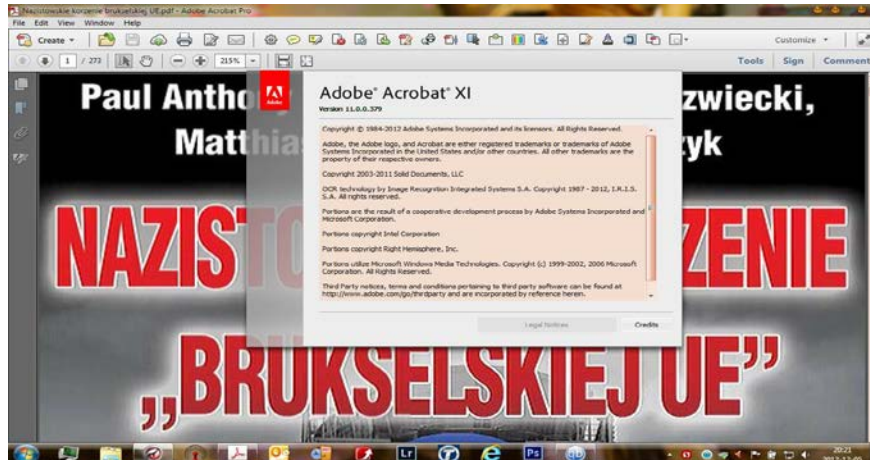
Nazistowskie korzenie brukselskiej UE.pdf - Adobe Acrobat Pro

File Edit View Window Help

Create

1 / 273

215%

Customize

Tools Sign Comment

Paul Antho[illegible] zwiecki,

Matthias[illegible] yk

NAZIST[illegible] ZENIE

„BRUKSELSKIEJ UE”

Adobe

Adobe® Acrobat® XI

Version 11.0.0.379

Copyright © 1984-2012 Adobe Systems Incorporated and its licensors. All Rights Reserved.

Adobe, the Adobe logo, and Acrobat are either registered trademarks or trademarks of Adobe Systems Incorporated in the United States and/or other countries. All other trademarks are the property of their respective owners.

Copyright 2003-2011 Solid Documents, LLC

OCR technology by Image Recognition Integrated Systems S.A. Copyright 1987 - 2012, I.R.I.S. S.A. All rights reserved.

Portions are the result of a cooperative development process by Adobe Systems Incorporated and Microsoft Corporation.

Portions copyright Intel Corporation

Portions copyright Right Hemisphere, Inc.

Portions utilize Microsoft Windows Media Technologies. Copyright (c) 1999-2002, 2006 Microsoft Corporation. All Rights Reserved.

Third Party notices, terms and conditions pertaining to third party software can be found at http://www.adobe.com/go/thirdparty and are incorporated by reference herein.

Legal Notices

Credits

Lr

Ps

20:21

2013-12-09